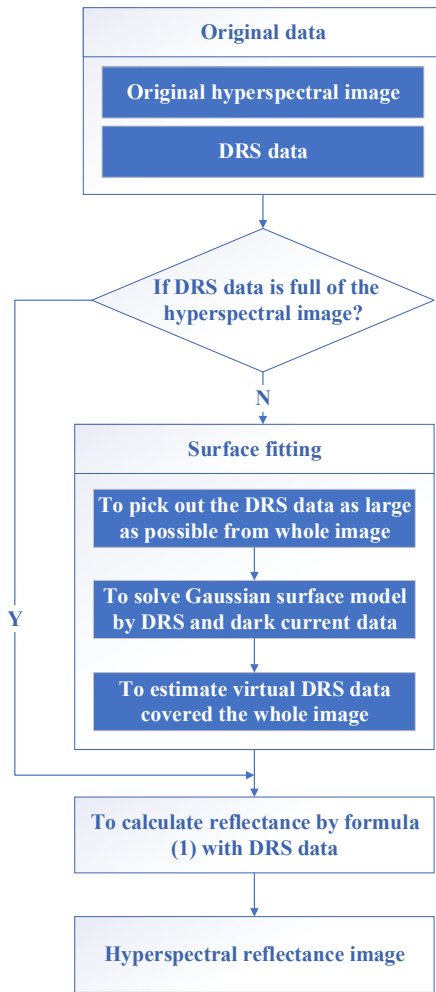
Original data

Original hyperspectral image

DRS data

If DRS data is full of the hyperspectral image?

N

Y

Surface fitting

To pick out the DRS data as large as possible from whole image

To solve Gaussian surface model by DRS and dark current data

To estimate virtual DRS data covered the whole image

To calculate reflectance by formula (1) with DRS data

Hyperspectral reflectance image